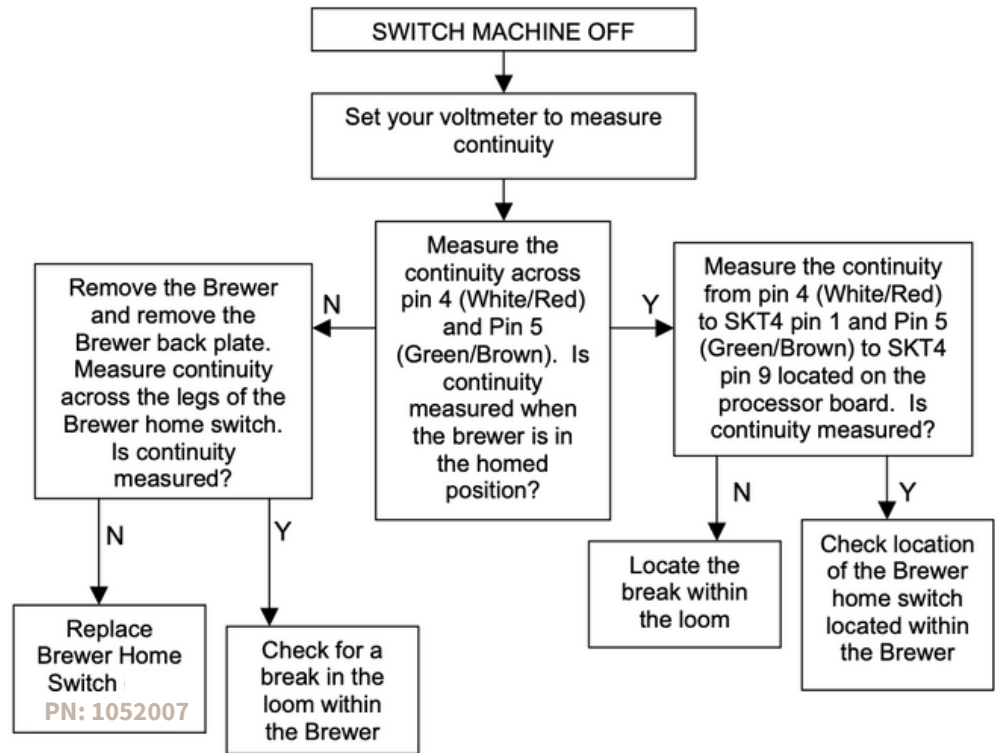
SWITCH MACHINE OFF

Set your voltmeter to measure continuity

Measure the continuity across pin 4 (White/Red) and Pin 5 (Green/Brown). Is continuity measured when the brewer is in the homed position?

N

Remove the Brewer and remove the Brewer back plate. Measure continuity across the legs of the Brewer home switch. Is continuity measured?

N

Replace Brewer Home Switch

PN: 1052007

Y

Check for a break in the loom within the Brewer

Y

Measure the continuity from pin 4 (White/Red) to SKT4 pin 1 and Pin 5 (Green/Brown) to SKT4 pin 9 located on the processor board. Is continuity measured?

N

Locate the break within the loom

Y

Check location of the Brewer home switch located within the Brewer